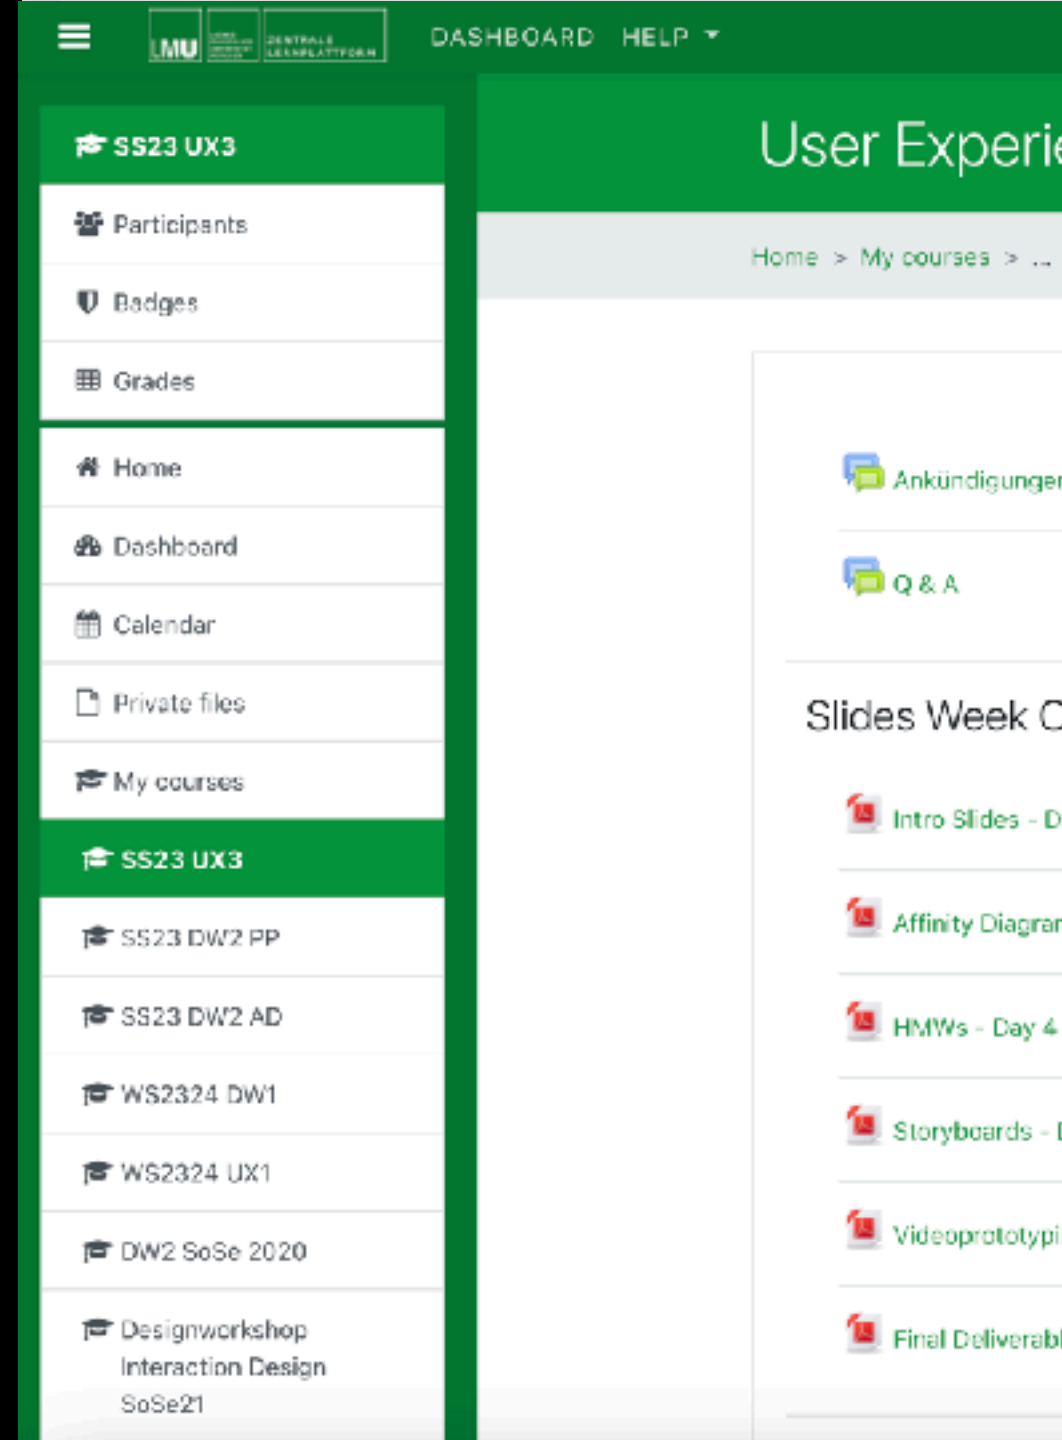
LMU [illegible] ZENTRALE LERNPLATTFORM

DASHBOARD HELP

SS23 UX3

Participants

Badges

Grades

Home

Dashboard

Calendar

Private files

My courses

SS23 UX3

SS23 DW2 PP

SS23 DW2 AD

WS2324 DW1

WS2324 UX1

DW2 SoSe 2020

Designworkshop Interaction Design SoSe21

User Experie

Home > My courses > ...

Ankündigunger

Q & A

Slides Week C

Intro Slides - D

Affinity Diagrar

HMWs - Day 4

Storyboards - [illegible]

Videoprototypi

Final Deliverabl